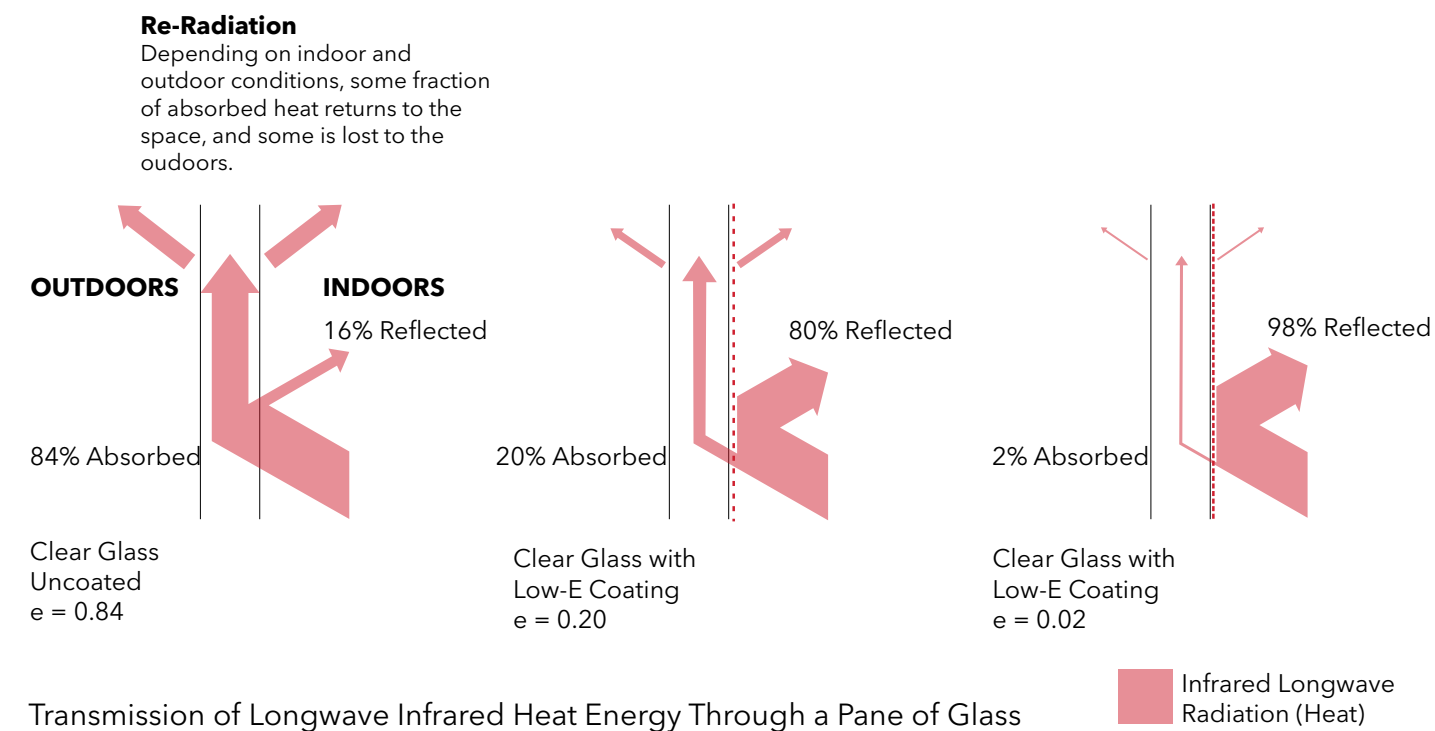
**Re-Radiation**
Depending on indoor and outdoor conditions, some fraction of absorbed heat returns to the space, and some is lost to the oudoors.

**OUTDOORS**

**INDOORS**

16% Reflected

84% Absorbed

Clear Glass
Uncoated
e = 0.84

80% Reflected

20% Absorbed

Clear Glass with
Low-E Coating
e = 0.20

98% Reflected

2% Absorbed

Clear Glass with
Low-E Coating
e = 0.02

Infrared Longwave
Radiation (Heat)

Transmission of Longwave Infrared Heat Energy Through a Pane of Glass